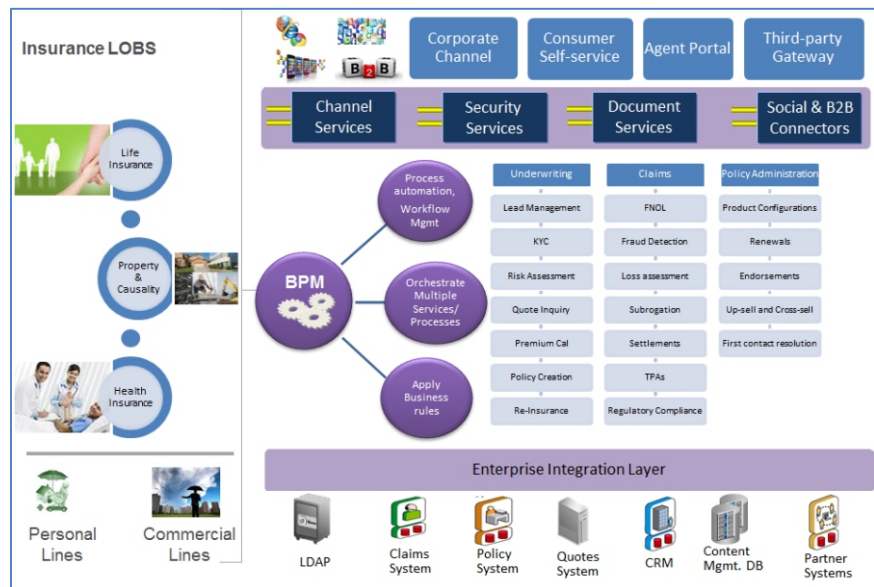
Insurance LOBS

Life Insurance

Property & Causality

Health Insurance

Personal Lines

Commercial Lines

B2B

Corporate Channel

Consumer Self-service

Agent Portal

Third-party Gateway

Channel Services

Security Services

Document Services

Social & B2B Connectors

BPM

Process automation, Workflow Mgmt

Orchestrate Multiple Services/ Processes

Apply Business rules

| Underwriting | Claims | Policy Administration |
|---|---|---|
| Lead Management | FNOL | Product Configurations |
| KYC | Fraud Detection | Renewals |
| Risk Assessment | Loss assessment | Endorsements |
| Quote Inquiry | Subrogation | Up-sell and Cross-sell |
| Premium Cal | Settlements | First contact resolution |
| Policy Creation | TPAs | |
| Re-Insurance | Regulatory Compliance | |

Enterprise Integration Layer

LDAP

Claims System

Policy System

Quotes System

CRM

Content Mgmt. DB

Partner Systems